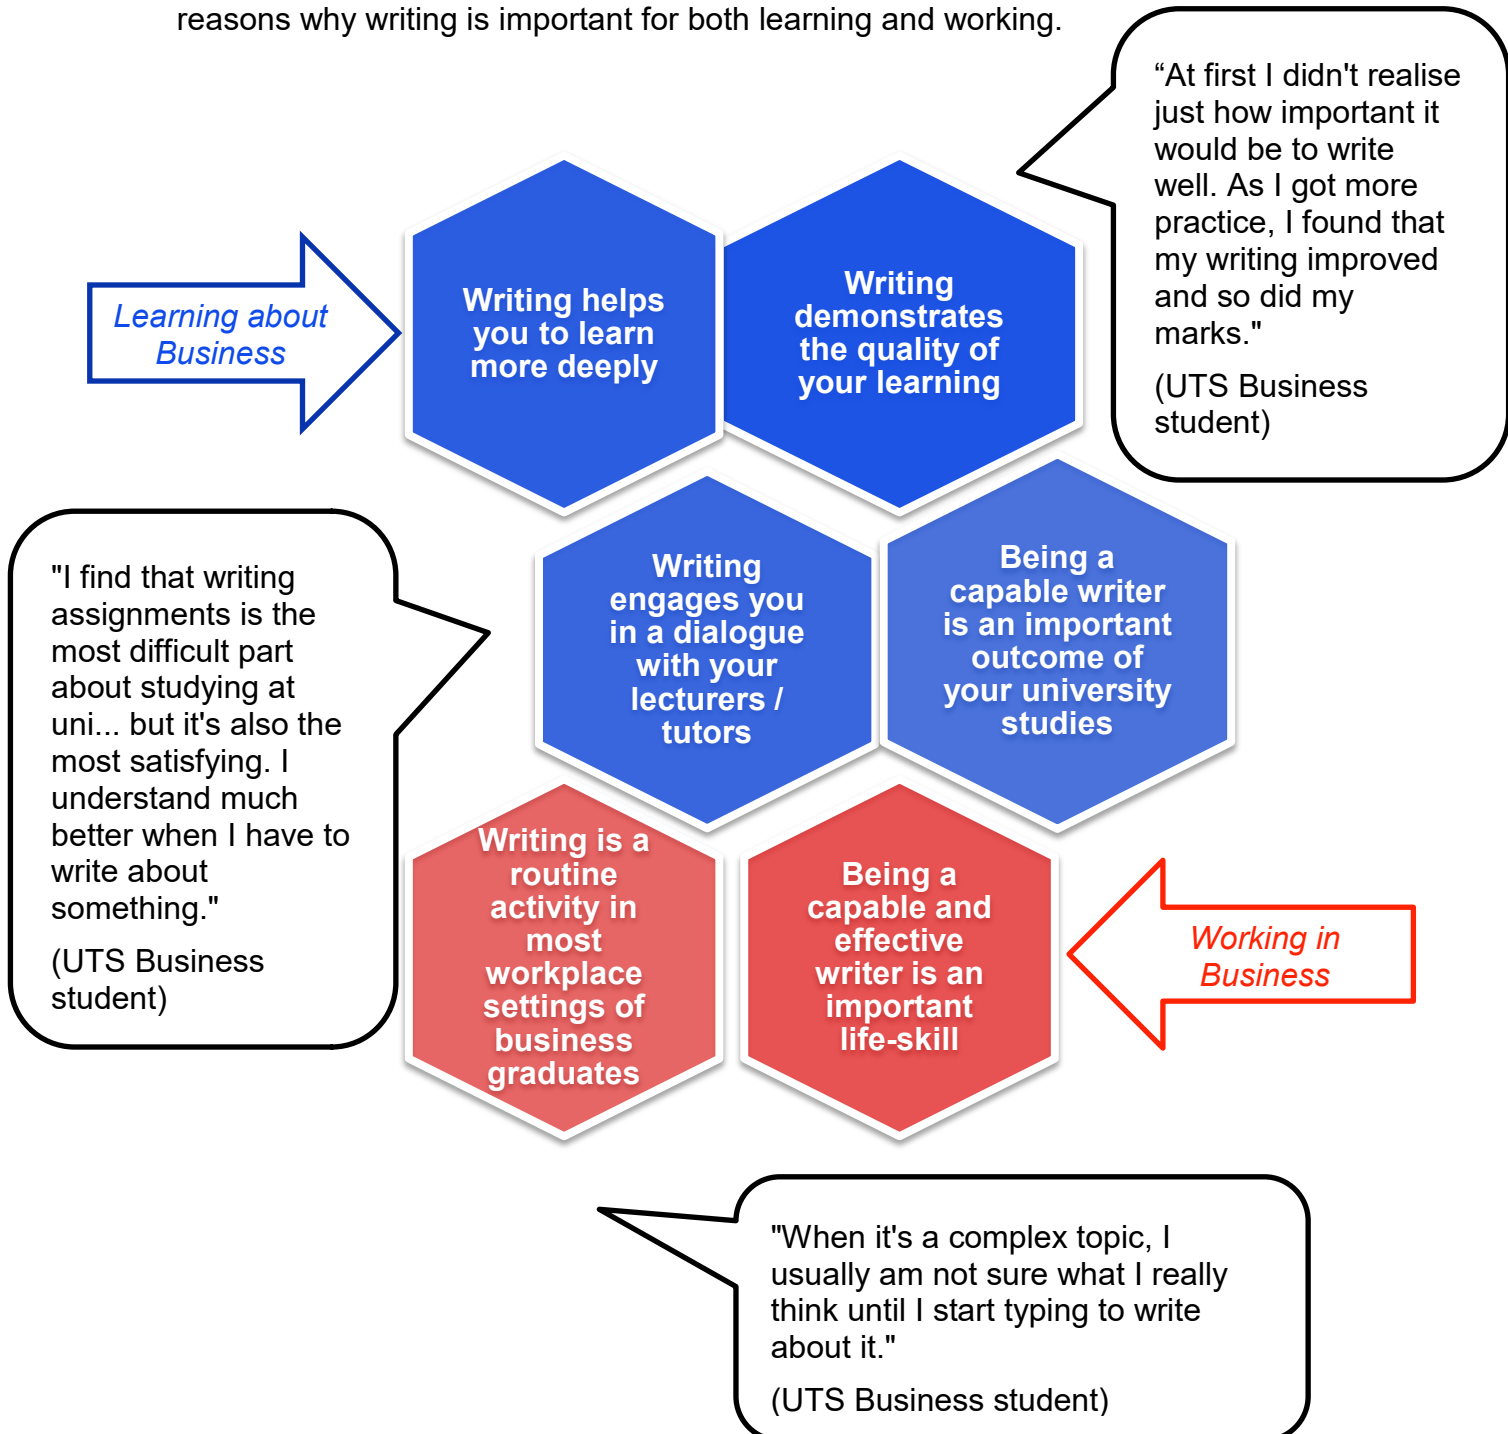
reasons why writing is important for both learning and working.

“At first I didn't realise just how important it would be to write well. As I got more practice, I found that my writing improved and so did my marks."

(UTS Business student)

Learning about Business

Writing helps you to learn more deeply

Writing demonstrates the quality of your learning

"I find that writing assignments is the most difficult part about studying at uni... but it's also the most satisfying. I understand much better when I have to write about something."

(UTS Business student)

Writing engages you in a dialogue with your lecturers / tutors

Being a capable writer is an important outcome of your university studies

Writing is a routine activity in most workplace settings of business graduates

Being a capable and effective writer is an important life-skill

Working in Business

"When it's a complex topic, I usually am not sure what I really think until I start typing to write about it."

(UTS Business student)